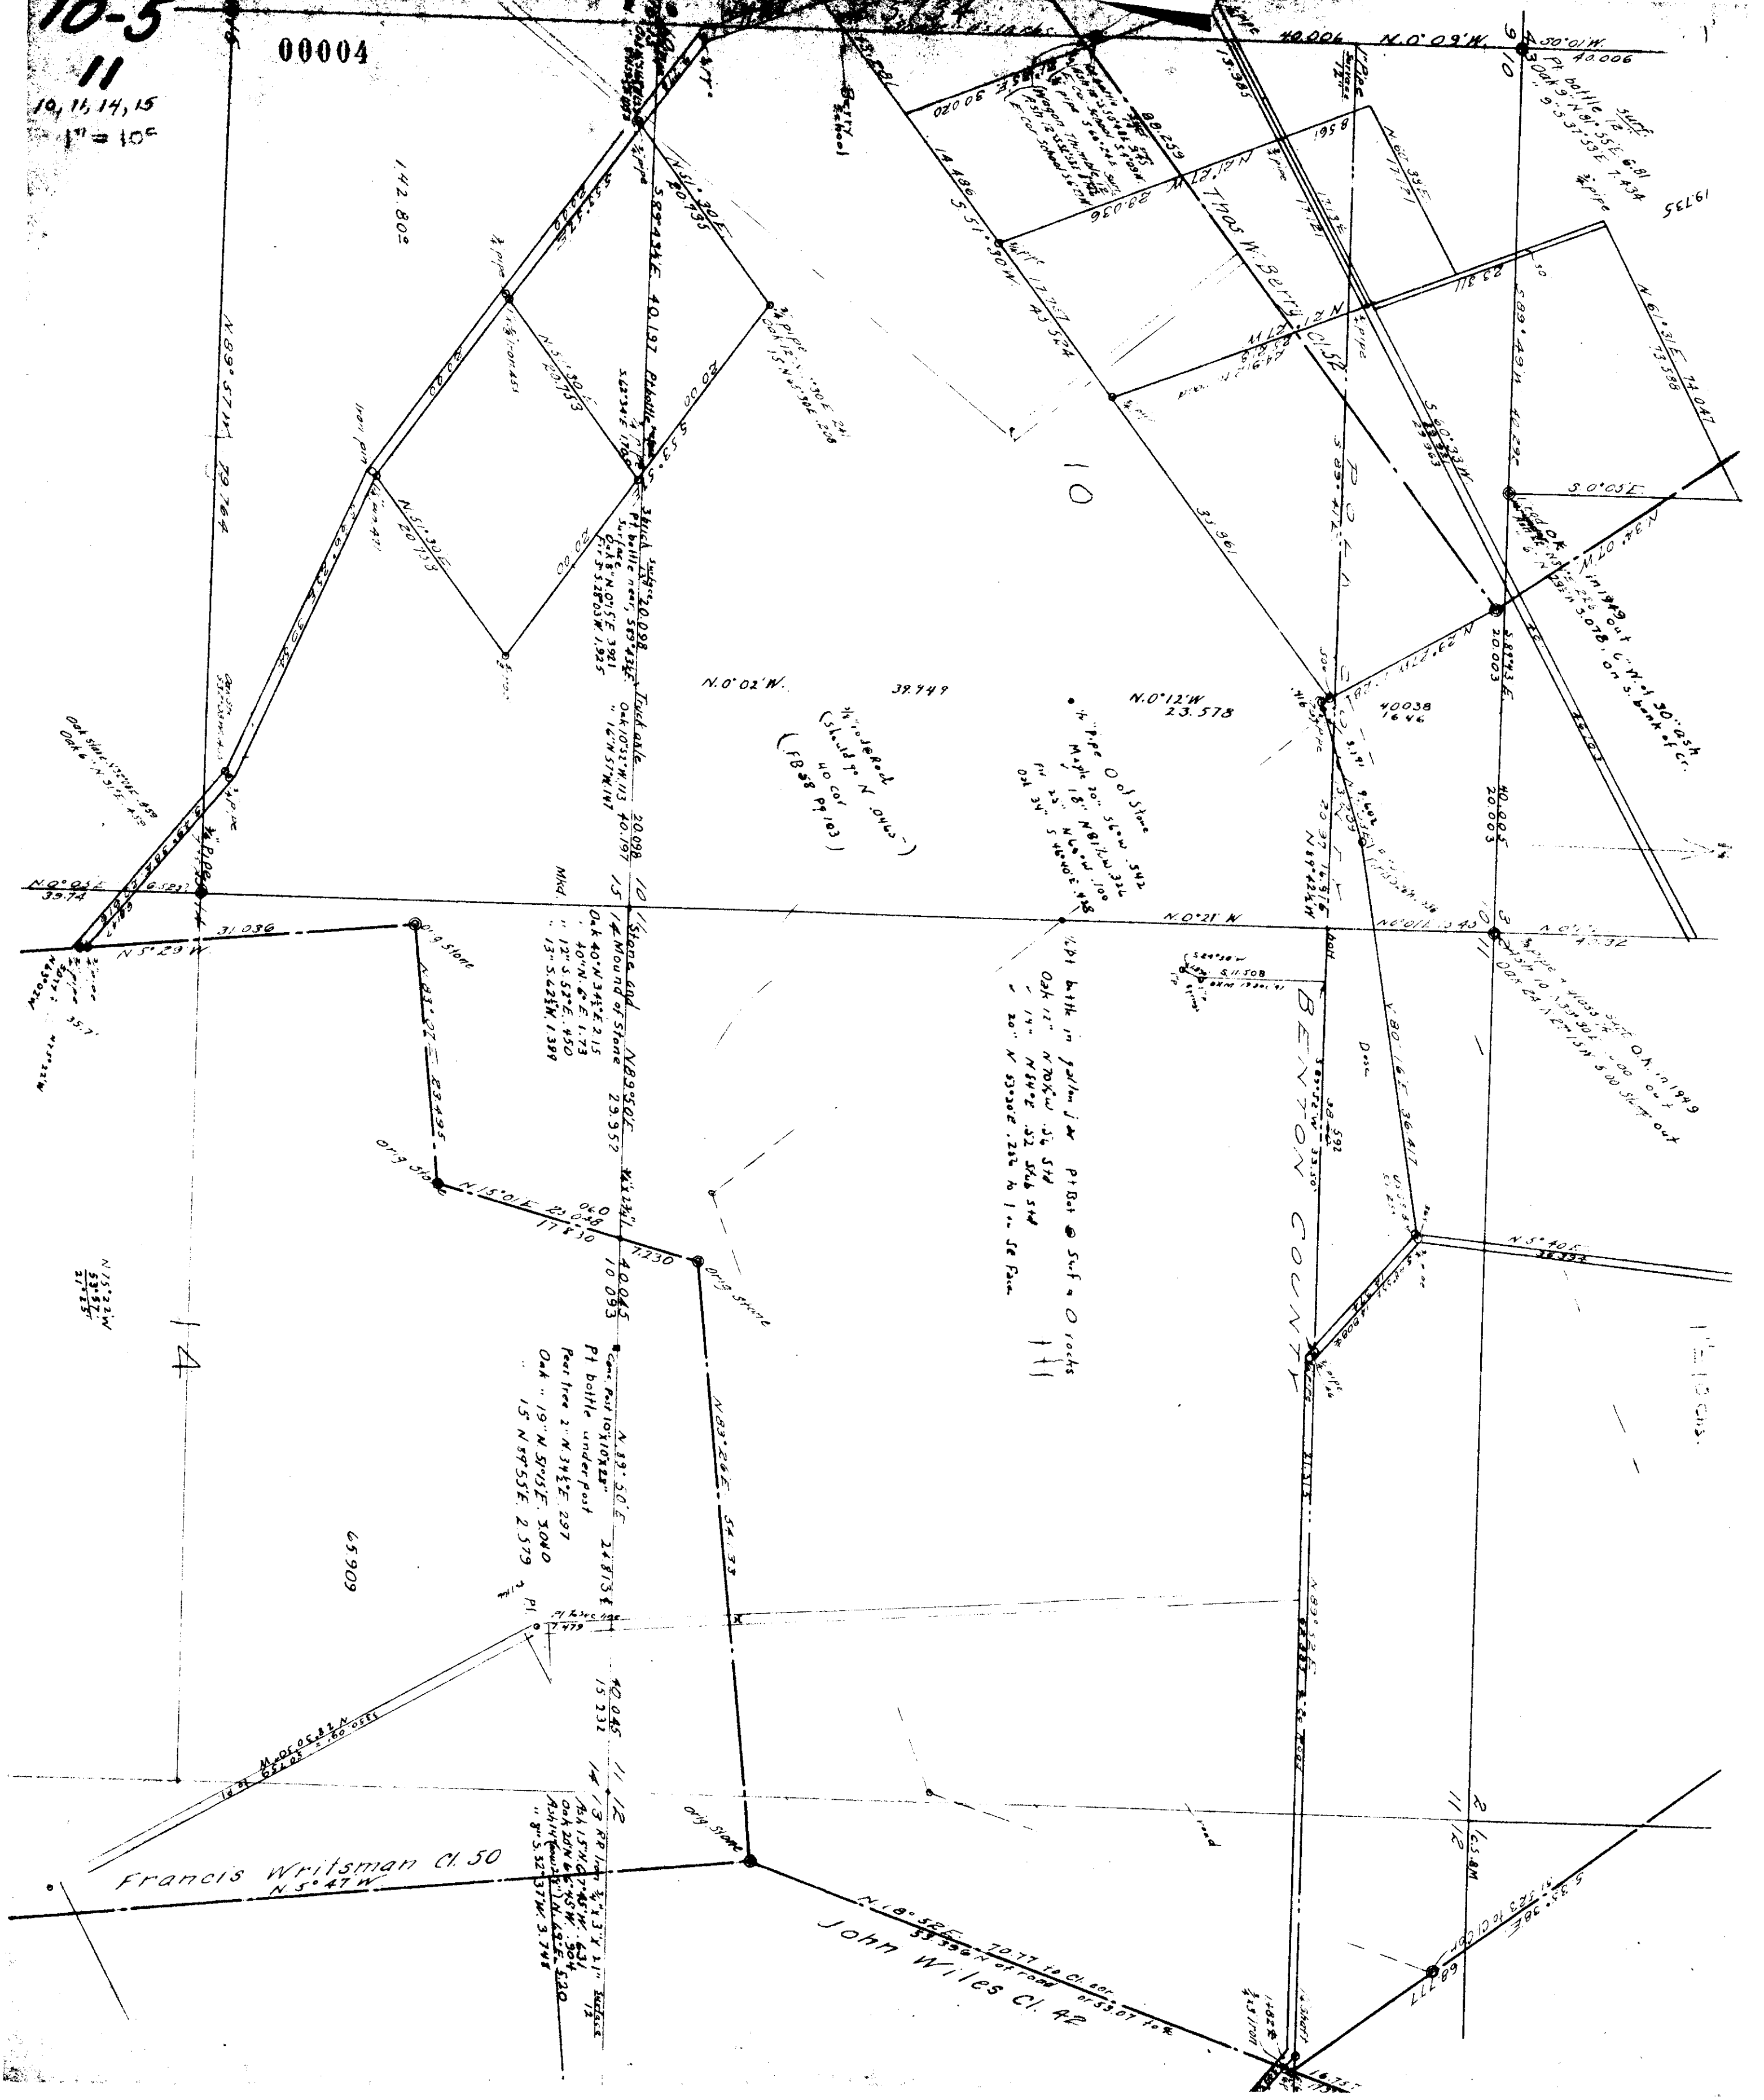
10-5
11
10, 11, 14, 15
1" = 10c

00004

142.80

N 89° 57' W 79.764

N.0°05'E 39.74

N 5°29'W

31.036

Orig Stone

N 83°25'E 23.495

N 15°01'E 23.048

17.830

7.230

Orig Stone

N 89°20'E 54.33

Orig Stone

14

65.909

Francis Writsman Cl. 50
N 5°47'W

John Wiles Cl. 42

N 18°58'E 70.77 to Cl. cor.

10

N.0°02'W.

39.749

N.0°12'W 23.578

N.0°21'W

Thos W. Berry Cl. 52

N 81°21'W 29.036

S 51°30'W

14.486

33.961

BENTON COUNTY

POLK

Stone and Mound of Stone

20.098

40.197

40.045

10.093

40.045

15.232

N 89°50'E 29.957

N 89°50'E 24.813

Pt bottle under post

N.0°09'W. 40.006

S 0°01'W. 40.006

Pt bottle 12 Surf.

S 89°49'W 40.290

N 61°31'E 74.047

S 0°05'E

N 34°07'W

20.003

40.005 20.003

S 89°43'E

19735

40038 16.46

S 11.508

N 5°40'E

N 0°11'E 40

Oak

Orig Stone

11 12

11 12

S 85.38'E

6977

Doc

1" = 10 Chs.

Road